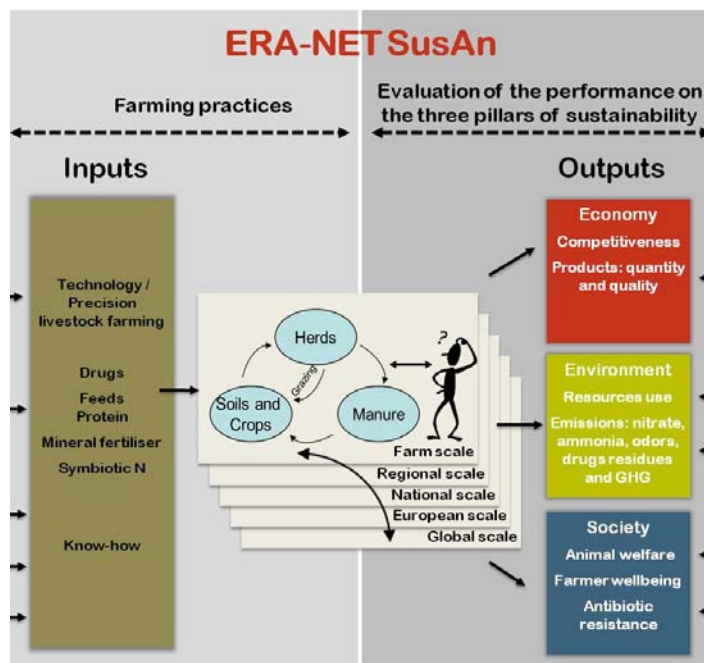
ERA-NET SusAn

Farming practices

Evaluation of the performance on the three pillars of sustainability

Inputs

Technology / Precision livestock farming

Drugs

Feeds

Protein

Mineral fertiliser

Symbiotic N

Know-how

Herds

Grazing

Soils and Crops

Manure

?

Farm scale

Regional scale

National scale

European scale

Global scale

Outputs

Economy

Competitiveness

Products: quantity and quality

Environment

Resources use

Emissions: nitrate, ammonia, odors, drugs residues and GHG

Society

Animal welfare

Farmer wellbeing

Antibiotic resistance